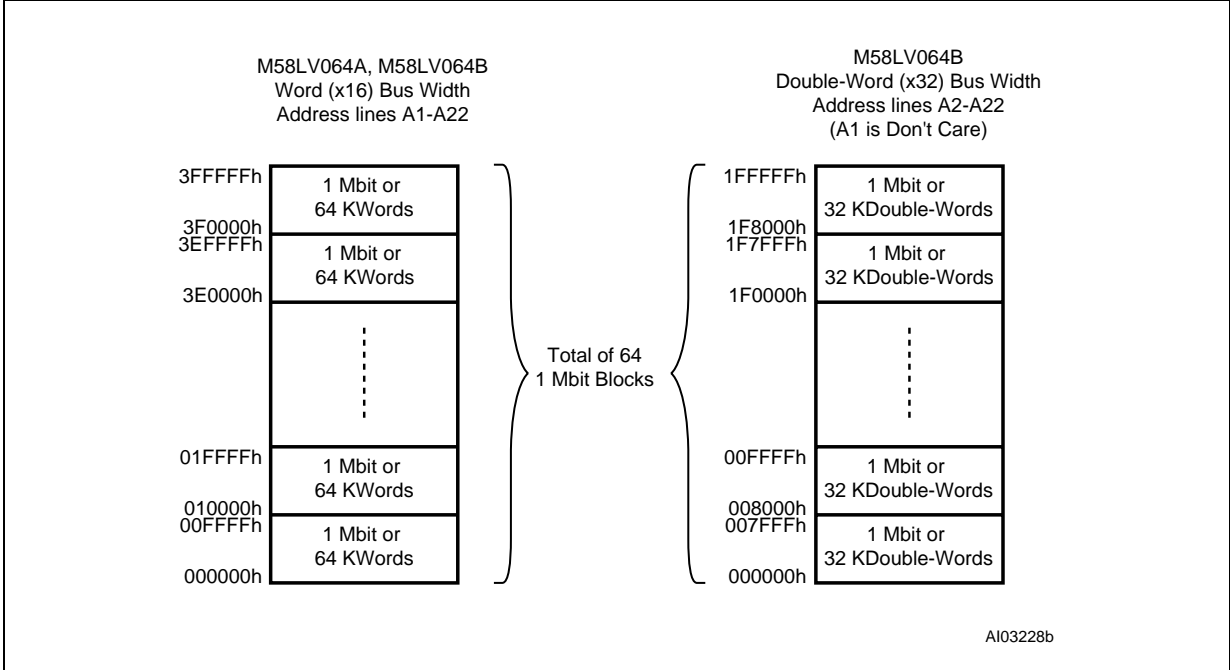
M58LV064A, M58LV064B
Word (x16) Bus Width
Address lines A1-A22

3FFFFFh
1 Mbit or
64 KWords
3F0000h
3EFFFFh
1 Mbit or
64 KWords
3E0000h

01FFFFh
1 Mbit or
64 KWords
010000h
00FFFFh
1 Mbit or
64 KWords
000000h

Total of 64
1 Mbit Blocks

M58LV064B
Double-Word (x32) Bus Width
Address lines A2-A22
(A1 is Don't Care)

1FFFFFh
1 Mbit or
32 KDouble-Words
1F8000h
1F7FFFh
1 Mbit or
32 KDouble-Words
1F0000h

00FFFFh
1 Mbit or
32 KDouble-Words
008000h
007FFFh
1 Mbit or
32 KDouble-Words
000000h

AI03228b